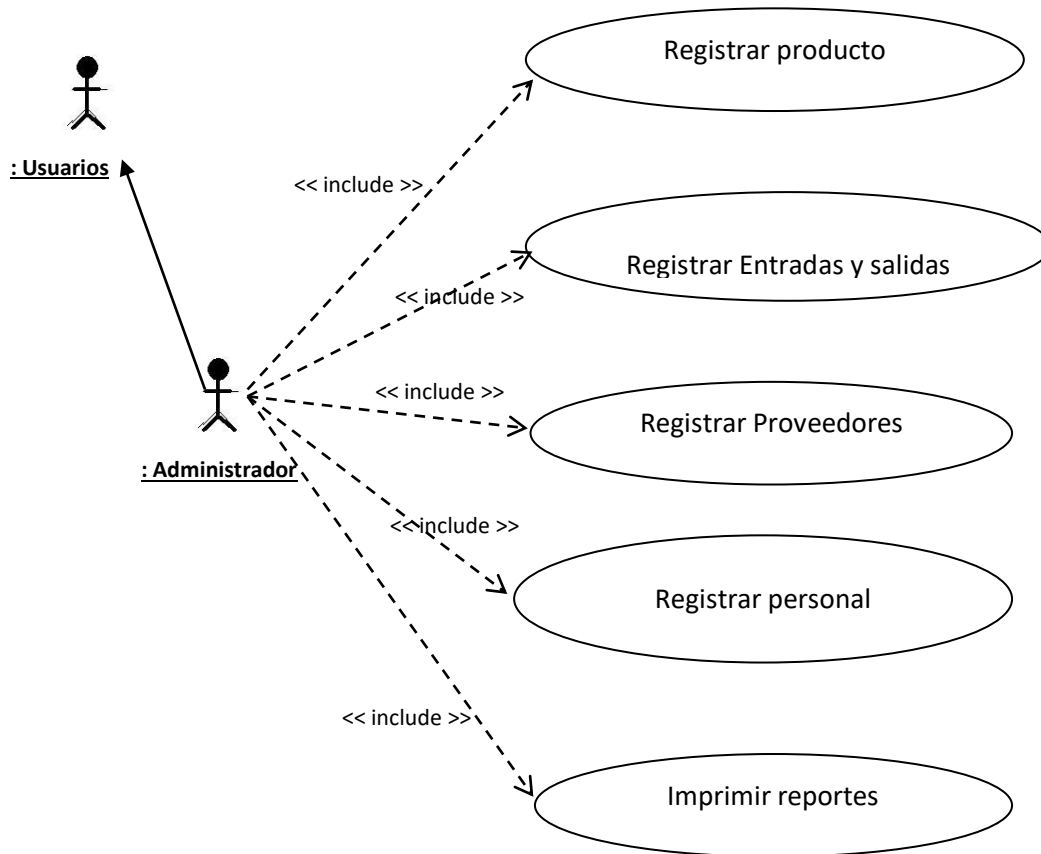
: Usuarios

Registrar producto

<< include >>

Registrar Entradas y salidas

<< include >>

<< include >>

Registrar Proveedores

: Administrador

<< include >>

Registrar personal

<< include >>

Imprimir reportes